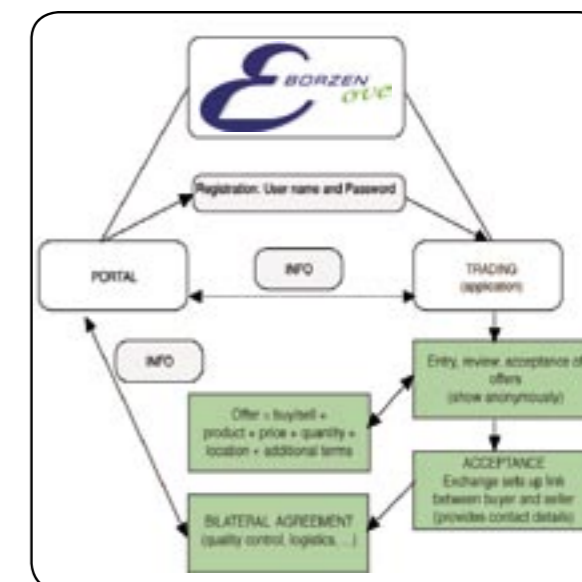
BORZEN ove

Registration: User name and Password

PORTAL

INFO

TRADING (application)

INFO

Entry, review, acceptance of offers (show anonymously)

Offer = buy/sell + product + price + quantity + location + additional terms

ACCEPTANCE Exchange sets up link between buyer and seller (provides contact details)

BILATERAL AGREEMENT (quality control, logistics, ...)